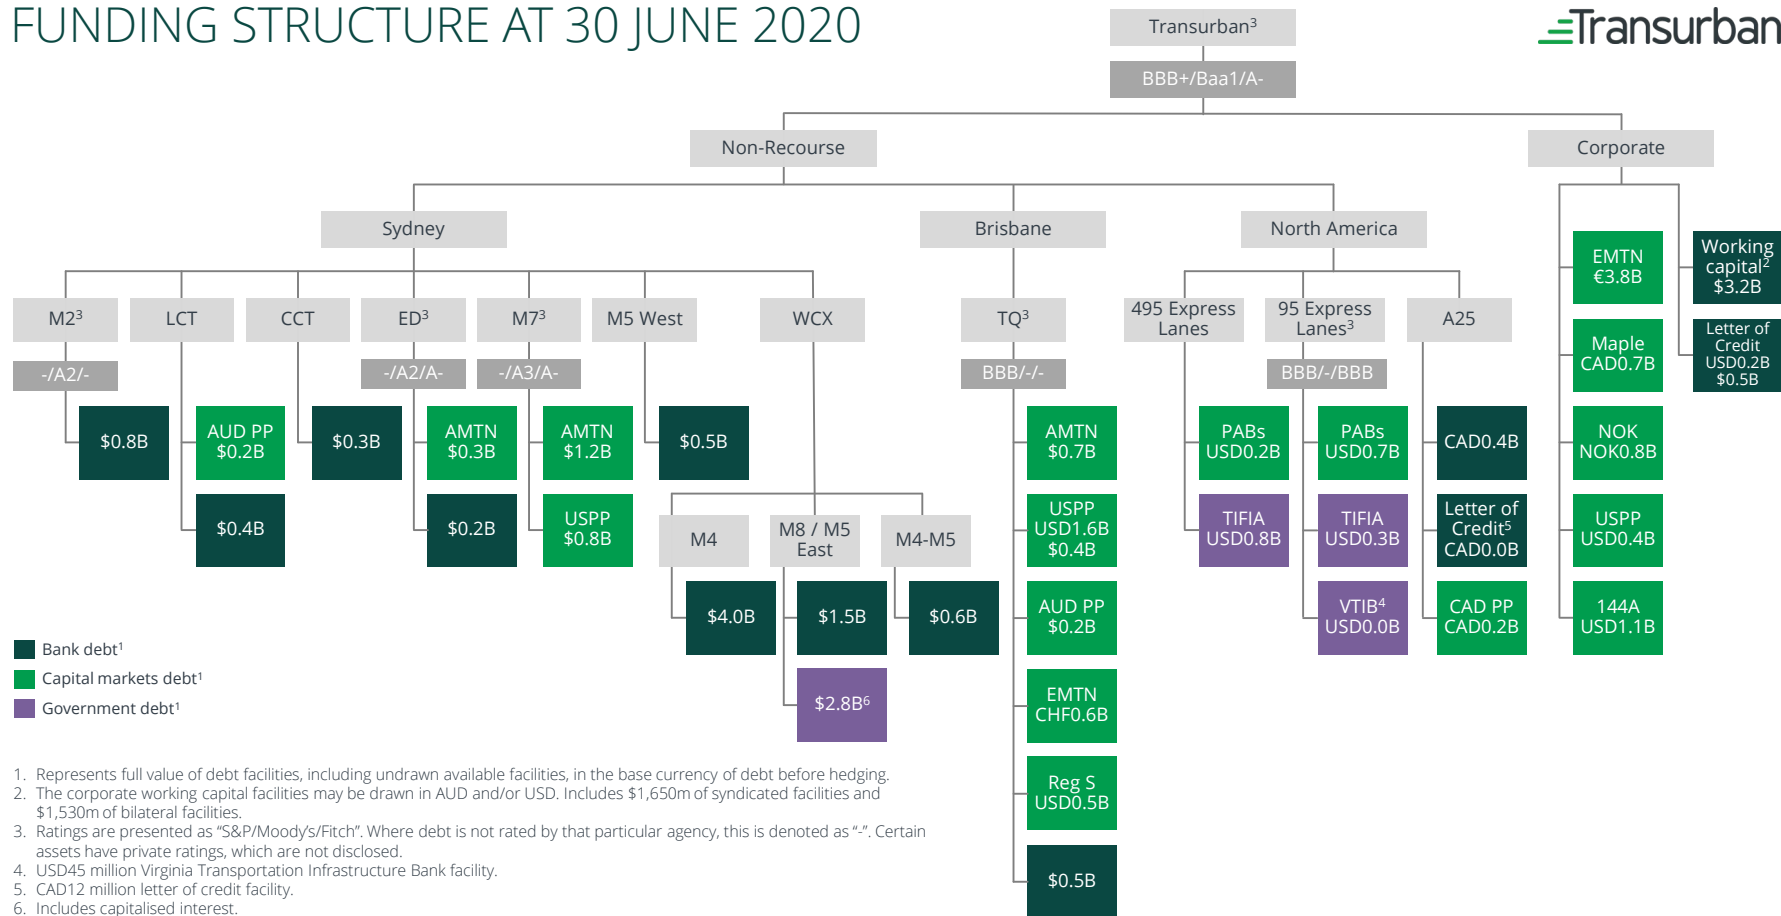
FUNDING STRUCTURE AT 30 JUNE 2020

Transurban

Transurban$^3$

BBB+/Baa1/A-

Non-Recourse

Corporate

Sydney

Brisbane

North America

M2$^3$

-/A2/-

$0.8B

LCT

AUD PP $0.2B

$0.4B

CCT

$0.3B

ED$^3$

-/A2/A-

AMTN $0.3B

$0.2B

M7$^3$

-/A3/A-

AMTN $1.2B

USPP $0.8B

M5 West

$0.5B

WCX

M4

$4.0B

M8 / M5 East

$1.5B

$2.8B$^6$

M4-M5

$0.6B

TQ$^3$

BBB/-/-

AMTN $0.7B

USPP USD1.6B $0.4B

AUD PP $0.2B

EMTN CHF0.6B

Reg S USD0.5B

$0.5B

495 Express Lanes

PABs USD0.2B

TIFIA USD0.8B

95 Express Lanes$^3$

BBB/-/BBB

PABs USD0.7B

TIFIA USD0.3B

VTIB$^4$ USD0.0B

A25

CAD0.4B

Letter of Credit$^5$ CAD0.0B

CAD PP CAD0.2B

EMTN €3.8B

Maple CAD0.7B

NOK NOK0.8B

USPP USD0.4B

144A USD1.1B

Working capital$^2$ $3.2B

Letter of Credit USD0.2B $0.5B

Bank debt$^1$

Capital markets debt$^1$

Government debt$^1$

1. Represents full value of debt facilities, including undrawn available facilities, in the base currency of debt before hedging.
2. The corporate working capital facilities may be drawn in AUD and/or USD. Includes $1,650m of syndicated facilities and $1,530m of bilateral facilities.
3. Ratings are presented as "S&P/Moody's/Fitch". Where debt is not rated by that particular agency, this is denoted as "-". Certain assets have private ratings, which are not disclosed.
4. USD45 million Virginia Transportation Infrastructure Bank facility.
5. CAD12 million letter of credit facility.
6. Includes capitalised interest.